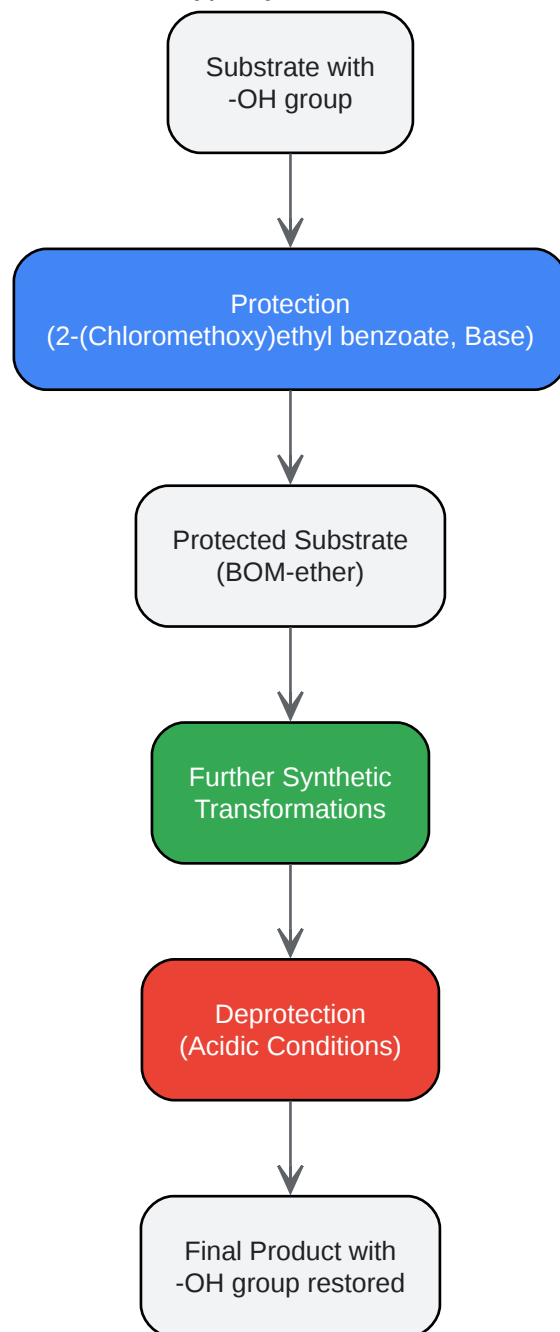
Substrate with -OH group

Protection (2-(Chloromethoxy)ethyl benzoate, Base)

Protected Substrate (BOM-ether)

Further Synthetic Transformations

Deprotection (Acidic Conditions)

Final Product with -OH group restored